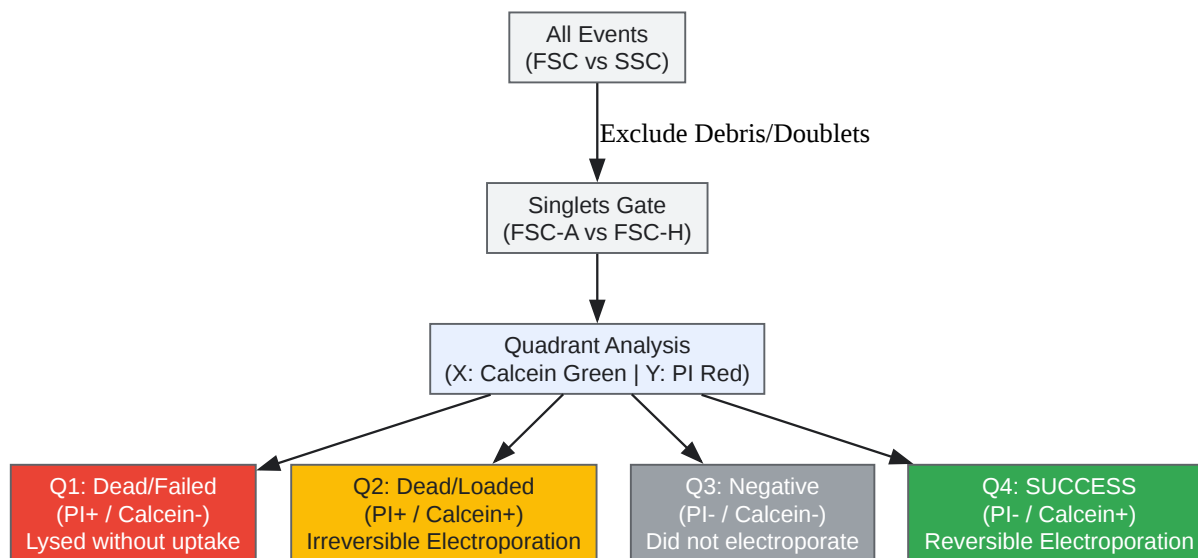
All Events
(FSC vs SSC)

Exclude Debris/Doublets

Singlets Gate
(FSC-A vs FSC-H)

Quadrant Analysis
(X: Calcein Green | Y: PI Red)

Q1: Dead/Failed
(PI+ / Calcein-)
Lysed without uptake

Q2: Dead/Loaded
(PI+ / Calcein+)
Irreversible Electroporation

Q3: Negative
(PI- / Calcein-)
Did not electroporate

Q4: SUCCESS
(PI- / Calcein+)
Reversible Electroporation